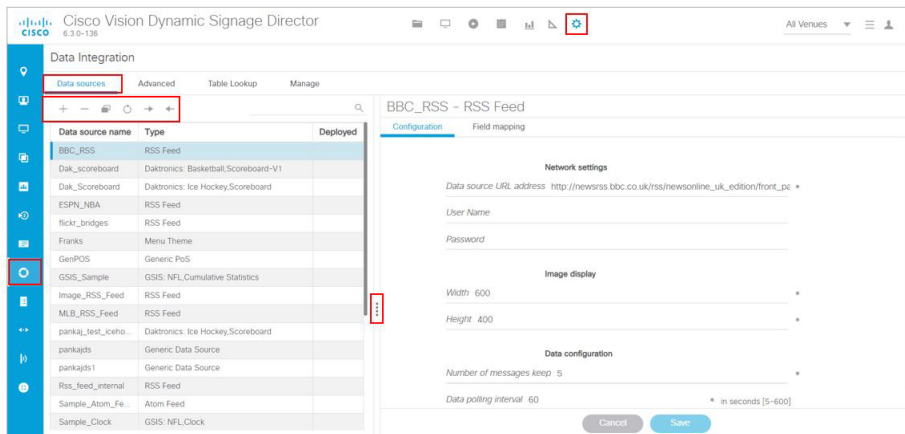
CISCO Cisco Vision Dynamic Signage Director
6.3.0-136

All Venues

Data Integration

Data sources Advanced Table Lookup Manage

| Data source name | Type | Deployed |
|---|---|---|
| BBC_RSS | RSS Feed | |
| Dak_scoreboard | Daktronics: Basketball,Scoreboard-V1 | |
| Dak_Scoreboard | Daktronics: Ice Hockey,Scoreboard | |
| ESPN_NBA | RSS Feed | |
| flickr_bridges | RSS Feed | |
| Franks | Menu Theme | |
| GenPOS | Generic PoS | |
| GSIS_Sample | GSIS: NFL,Cumulative Statistics | |
| Image_RSS_Feed | RSS Feed | |
| MLB_RSS_Feed | RSS Feed | |
| pankaj_test_iceho... | Daktronics: Ice Hockey,Scoreboard | |
| pankajds | Generic Data Source | |
| pankajds1 | Generic Data Source | |
| Rss_feed_internal | RSS Feed | |
| Sample_Atom_Fe... | Atom Feed | |
| Sample_Clock | GSIS: NFL,Clock | |

BBC_RSS - RSS Feed

Configuration Field mapping

Network settings

Data source URL address http://newsrss.bbc.co.uk/rss/newsonline_uk_edition/front_pa

User Name

Password

Image display

Width 600

Height 400

Data configuration

Number of messages keep 5

Data polling interval 60 in seconds [5-600]

Cancel Save